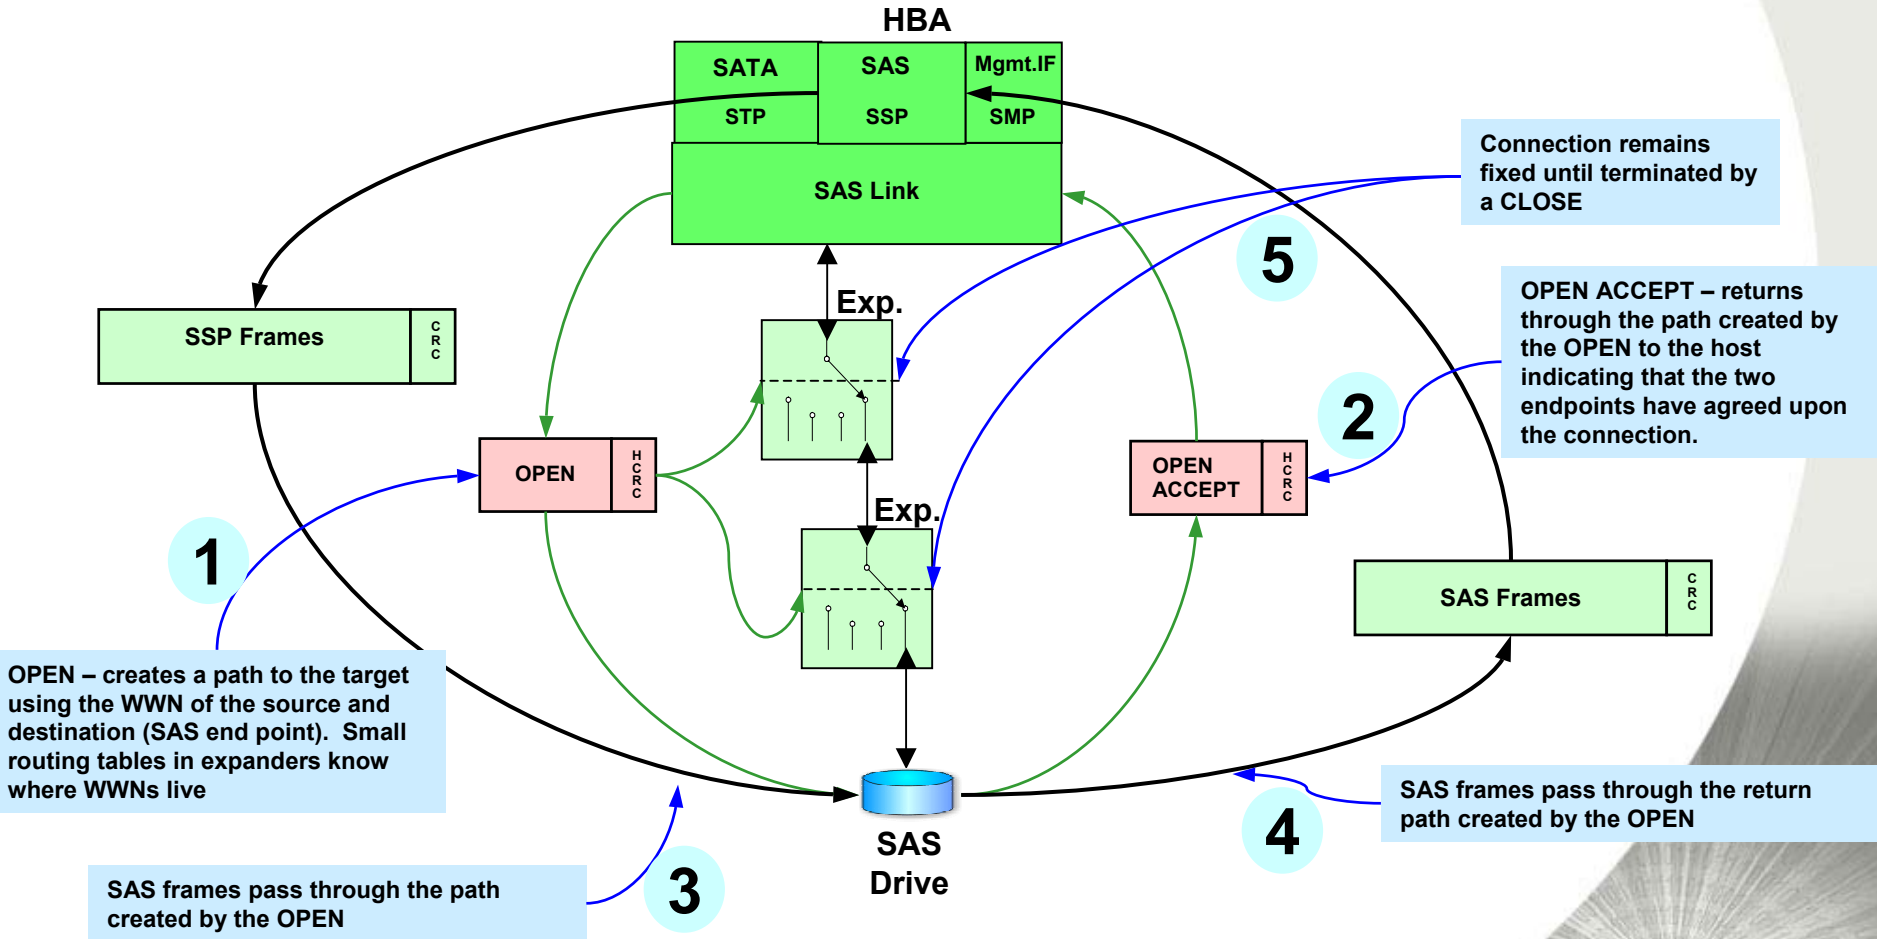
HBA

SATA
SAS
Mgmt.IF
STP
SSP
SMP
SAS Link

SSP Frames
C R C

Exp.

Connection remains fixed until terminated by a CLOSE

5

OPEN ACCEPT – returns through the path created by the OPEN to the host indicating that the two endpoints have agreed upon the connection.

2

OPEN
H C R C

OPEN ACCEPT
H C R C

Exp.

1

SAS Frames
C R C

OPEN – creates a path to the target using the WWN of the source and destination (SAS end point). Small routing tables in expanders know where WWNs live

SAS Drive

SAS frames pass through the return path created by the OPEN

4

SAS frames pass through the path created by the OPEN

3